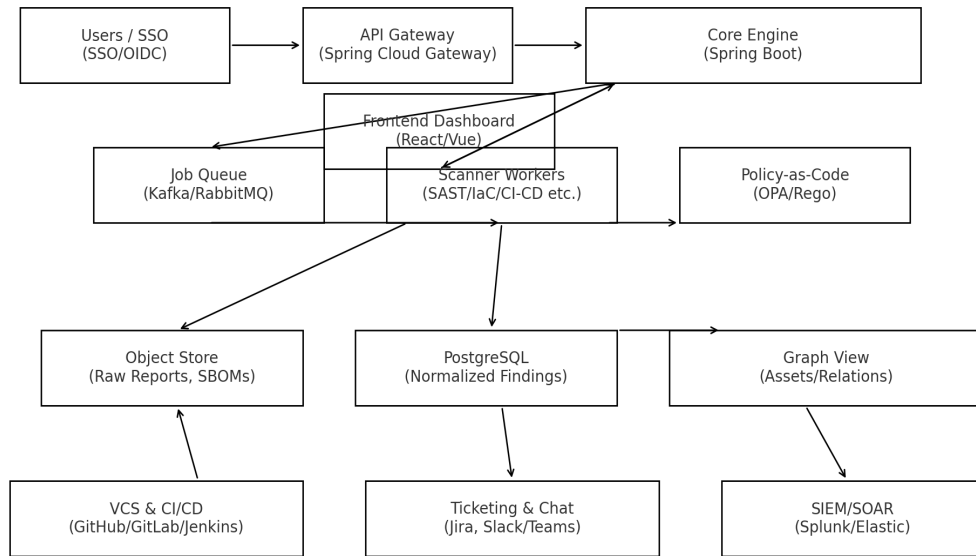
Users / SSO
(SSO/OIDC)

API Gateway
(Spring Cloud Gateway)

Core Engine
(Spring Boot)

Frontend Dashboard
(React/Vue)

Job Queue
(Kafka/RabbitMQ)

Scanner Workers
(SAST/IaC/CI-CD etc.)

Policy-as-Code
(OPA/Rego)

Object Store
(Raw Reports, SBOMs)

PostgreSQL
(Normalized Findings)

Graph View
(Assets/Relations)

VCS & CI/CD
(GitHub/GitLab/Jenkins)

Ticketing & Chat
(Jira, Slack/Teams)

SIEM/SOAR
(Splunk/Elastic)